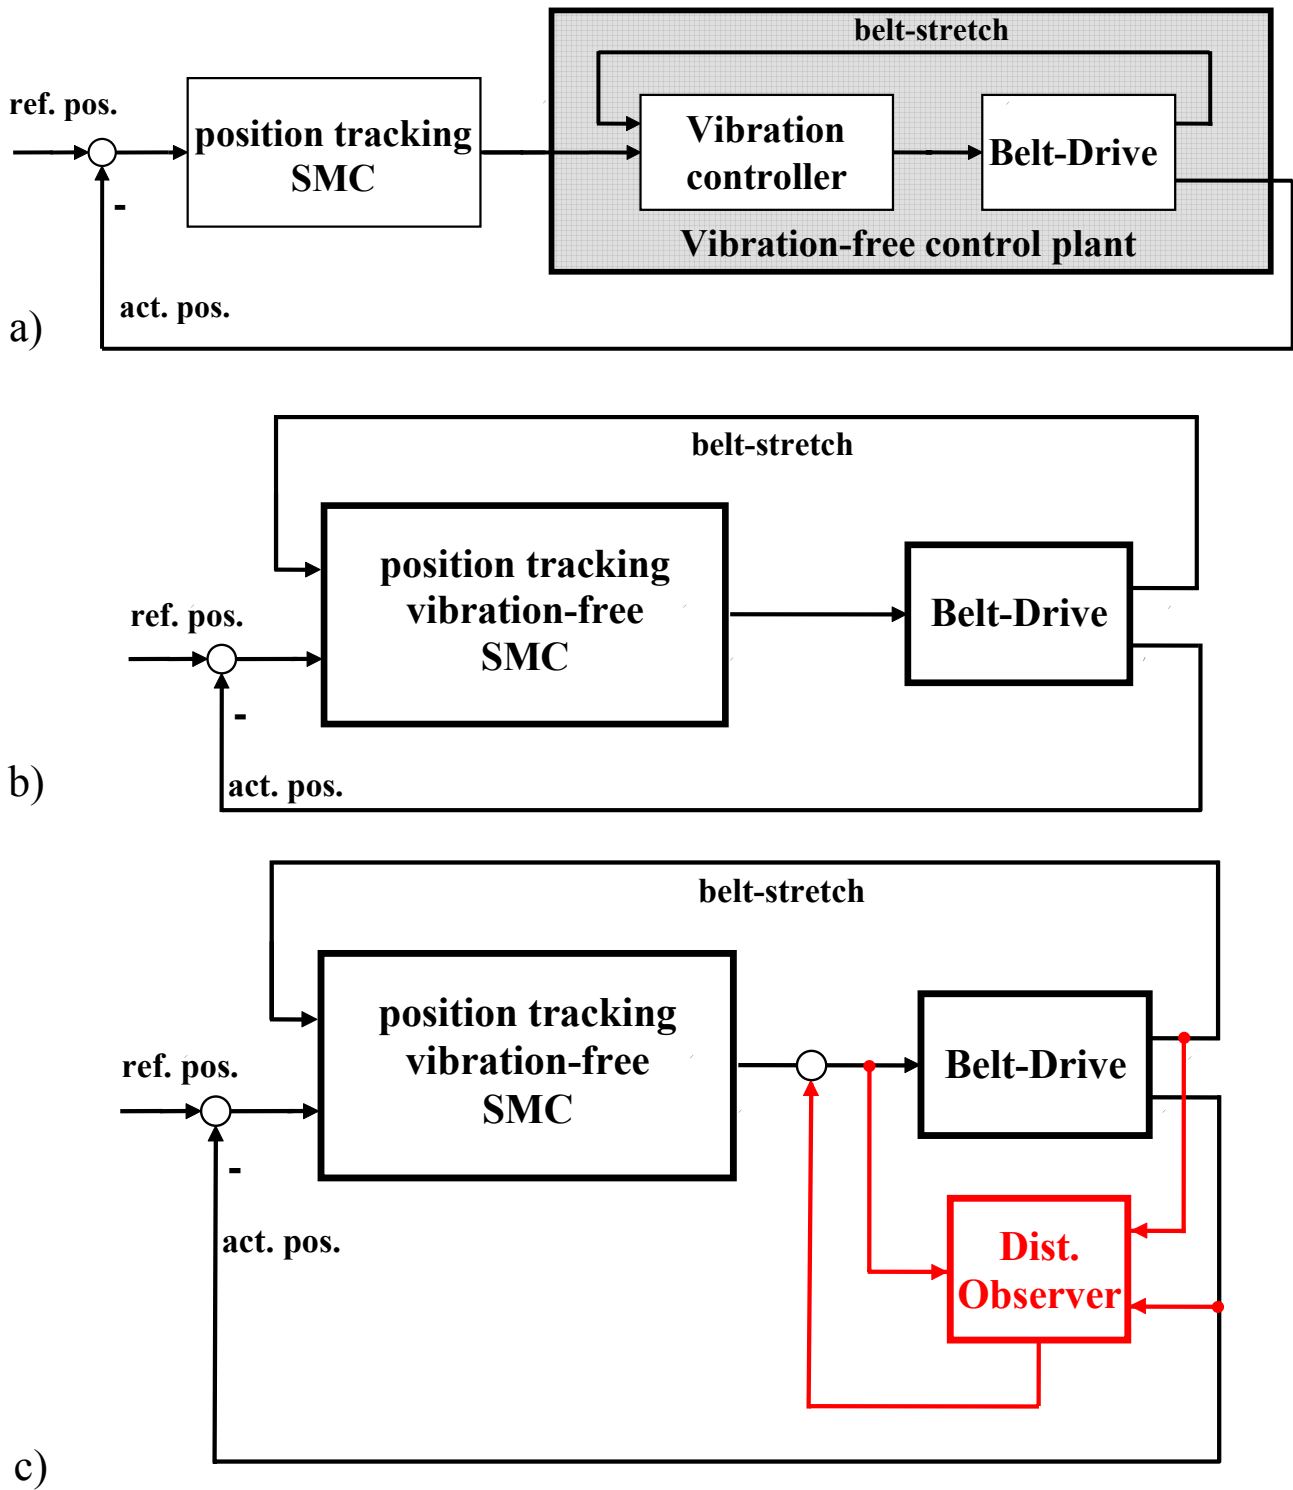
belt-stretch

ref. pos.

position tracking SMC

Vibration controller

Belt-Drive

Vibration-free control plant

-

act. pos.

a)

belt-stretch

ref. pos.

position tracking vibration-free SMC

Belt-Drive

-

act. pos.

b)

belt-stretch

ref. pos.

position tracking vibration-free SMC

Belt-Drive

-

act. pos.

Dist. Observer

c)